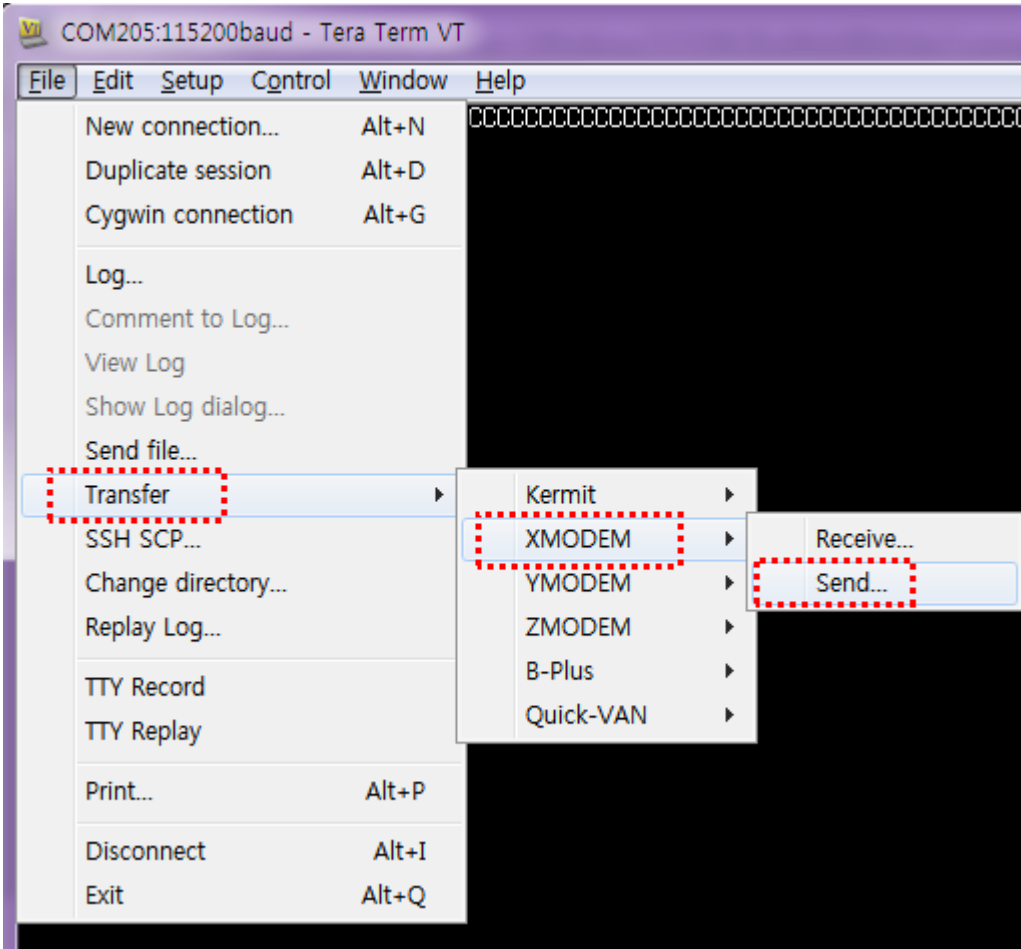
COM205:115200baud - Tera Term VT

File Edit Setup Control Window Help

CCCCCCCCCCCCCCCCCCCCCCCCCCCCCCCCCC

New connection... Alt+N
Duplicate session Alt+D
Cygwin connection Alt+G

Log...
Comment to Log...
View Log
Show Log dialog...
Send file...
Transfer
SSH SCP...
Change directory...
Replay Log...

TTY Record
TTY Replay

Print... Alt+P

Disconnect Alt+I
Exit Alt+Q

Kermit
XMODEM
YMODEM
ZMODEM
B-Plus
Quick-VAN

Receive...
Send...